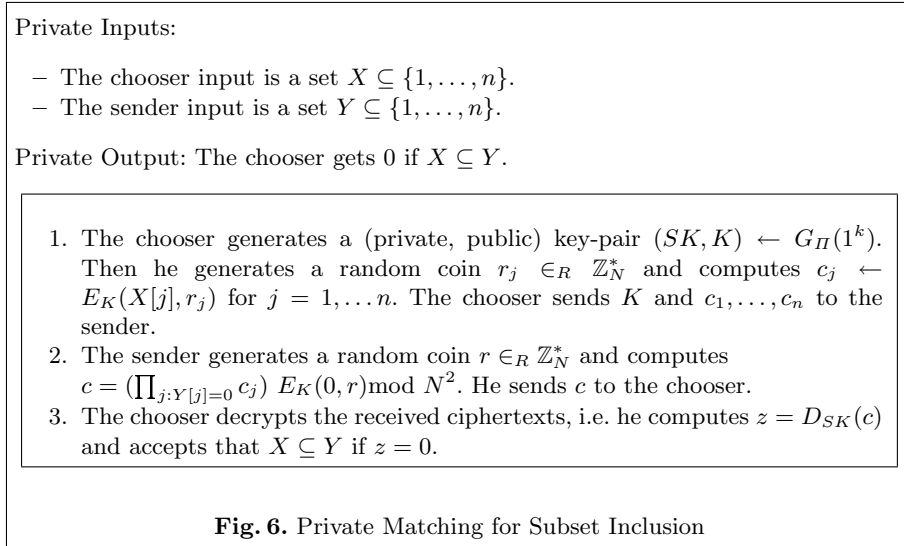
Private Inputs:

– The chooser input is a set $X \subseteq \{1, \ldots, n\}$.
– The sender input is a set $Y \subseteq \{1, \ldots, n\}$.

Private Output: The chooser gets 0 if $X \subseteq Y$.

1. The chooser generates a (private, public) key-pair $(SK, K) \leftarrow G_{\Pi}(1^k)$. Then he generates a random coin $r_j \in_R \mathbb{Z}_N^*$ and computes $c_j \leftarrow E_K(X[j], r_j)$ for $j = 1, \ldots n$. The chooser sends $K$ and $c_1, \ldots, c_n$ to the sender.
2. The sender generates a random coin $r \in_R \mathbb{Z}_N^*$ and computes $c = (\prod_{j:Y[j]=0} c_j)\ E_K(0, r) \bmod N^2$. He sends $c$ to the chooser.
3. The chooser decrypts the received ciphertexts, i.e. he computes $z = D_{SK}(c)$ and accepts that $X \subseteq Y$ if $z = 0$.

**Fig. 6.** Private Matching for Subset Inclusion